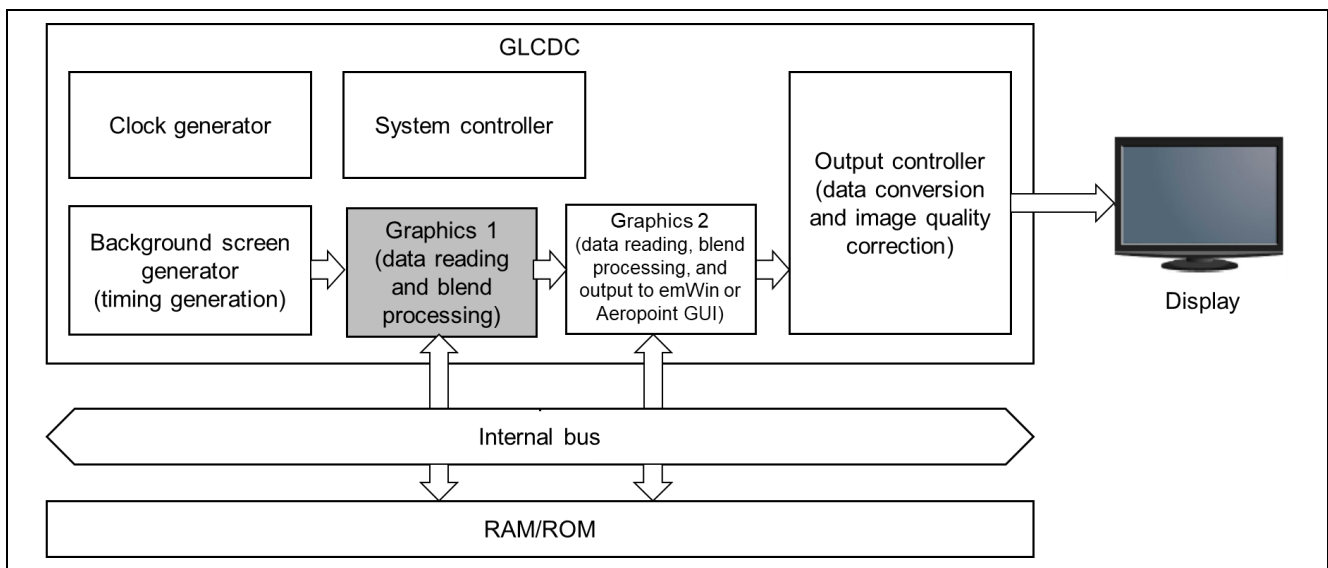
GLCDC

Clock generator

System controller

Output controller (data conversion and image quality correction)

Background screen generator (timing generation)

Graphics 1 (data reading and blend processing)

Graphics 2 (data reading, blend processing, and output to emWin or Aeropoint GUI)

Display

Internal bus

RAM/ROM